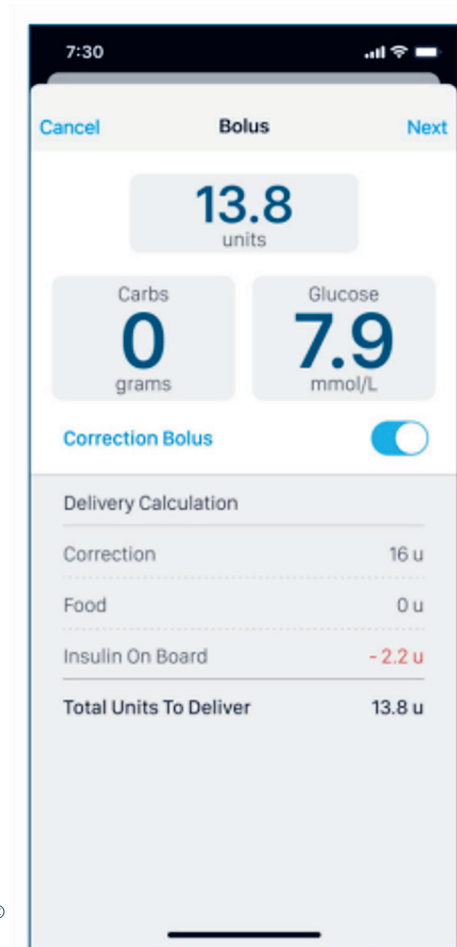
7:30

Cancel Bolus Next

13.8
units

Carbs
0
grams

Glucose
7.9
mmol/L

Correction Bolus

Delivery Calculation

| | |
|---|---|
| Correction | 16 u |
| Food | 0 u |
| Insulin On Board | - 2.2 u |
| Total Units To Deliver | 13.8 u |